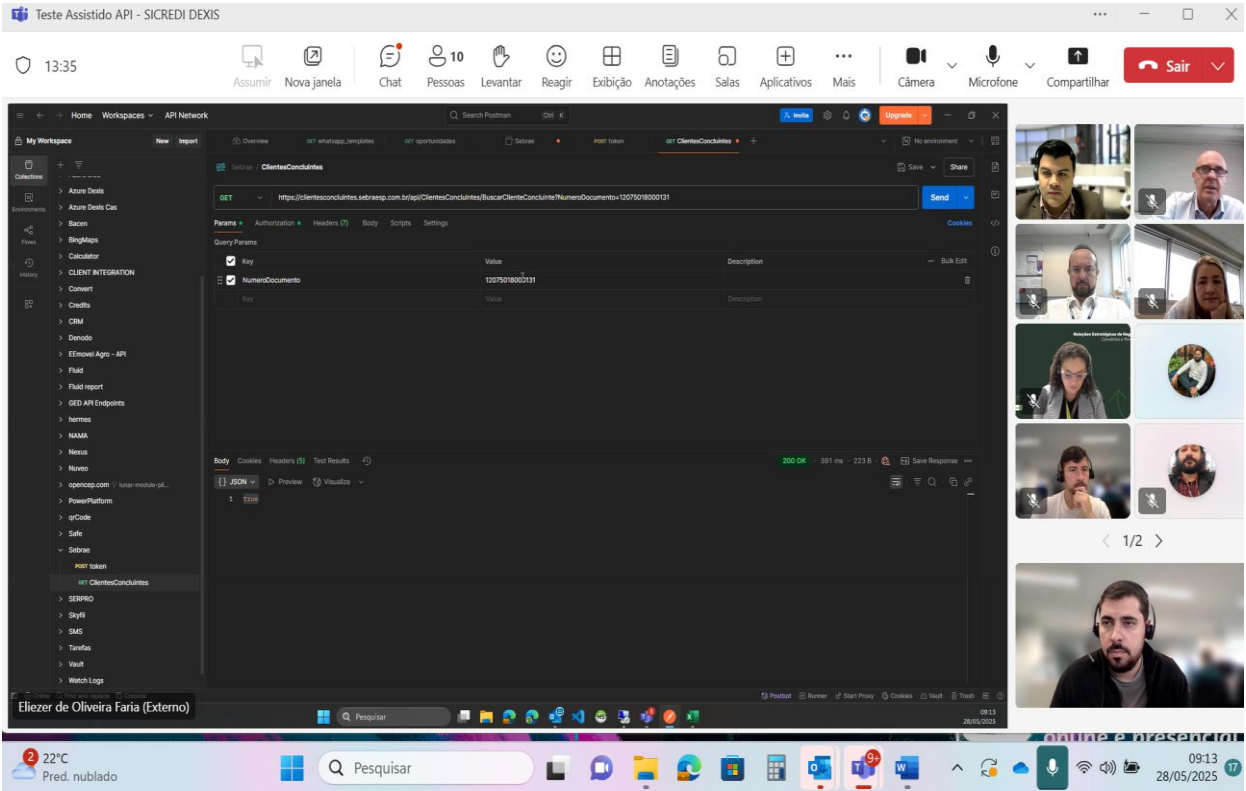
Teste Assistido API - SICREDI DEXIS

13:35

Assumir Nova janela Chat 10 Pessoas Levantar Reagir Exibição Anotações Salas Aplicativos Mais Câmera Microfone Compartilhar Sair

Home Workspaces API Network
Search Postman Ctrl K
Invite Upgrade

My Workspace New Import

Collections Environments Flows History

Azure Dexis
Azure Dexis Cas
Bacen
BingMaps
Calculator
CLIENT INTEGRATION
Convert
Credits
CRM
Denodo
EEmovel Agro - API
Fluid
Fluid report
GED API Endpoints
hermes
NAMA
Nexus
Nuveo
opencep.com
PowerPlatform
qrCode
Safe
Sebrae
POST token
GET ClientesConcluintes
SERPRO
Skyfii
SMS
Tarefas
Vault
Watch Logs

Overview GET whatsapp_templates GET oportunidades Sebrae POST token GET ClientesConcluintes No environment

Sebrae / ClientesConcluintes Save Share

GET https://clientesconcluintes.sebraesp.com.br/api/ClientesConcluintes/BuscarClienteConcluinte?NumeroDocumento=12075018000131 Send

Params Authorization Headers (7) Body Scripts Settings Cookies

Query Params

| Key | Value | Description |
|---|---|---|
| NumeroDocumento | 12075018000131 | |
| Key | Value | Description |

Bulk Edit

Body Cookies Headers (5) Test Results 200 OK 391 ms 223 B Save Response

{} JSON Preview Visualize

1 true

Postbot Runner Start Proxy Cookies Vault Trash

Pesquisar

09:13 28/05/2025

1/2

Eliezer de Oliveira Faria (Externo)

2 22°C Pred. nublado

Pesquisar

09:13 28/05/2025 17